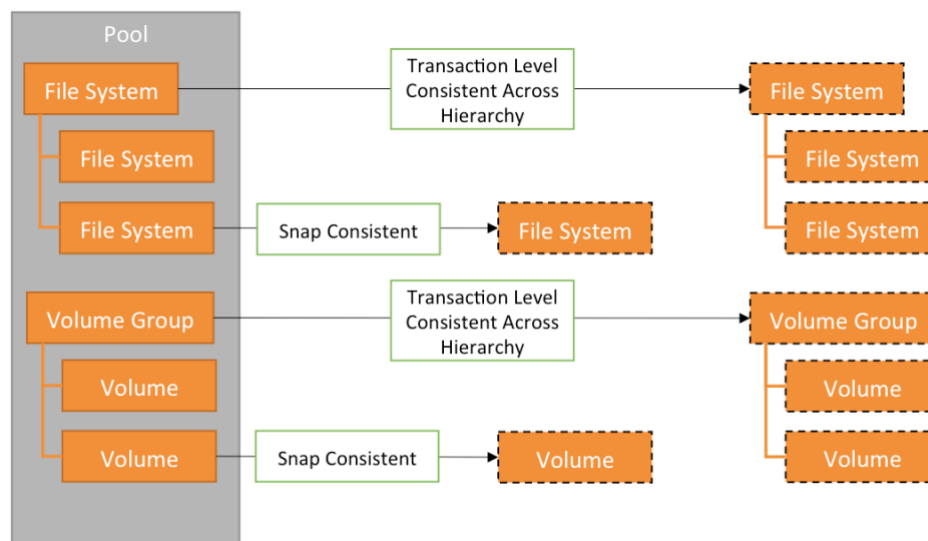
Pool

File System

File System

File System

Transaction Level Consistent Across Hierarchy

File System

File System

File System

Snap Consistent

File System

Volume Group

Volume

Volume

Transaction Level Consistent Across Hierarchy

Volume Group

Volume

Volume

Snap Consistent

Volume